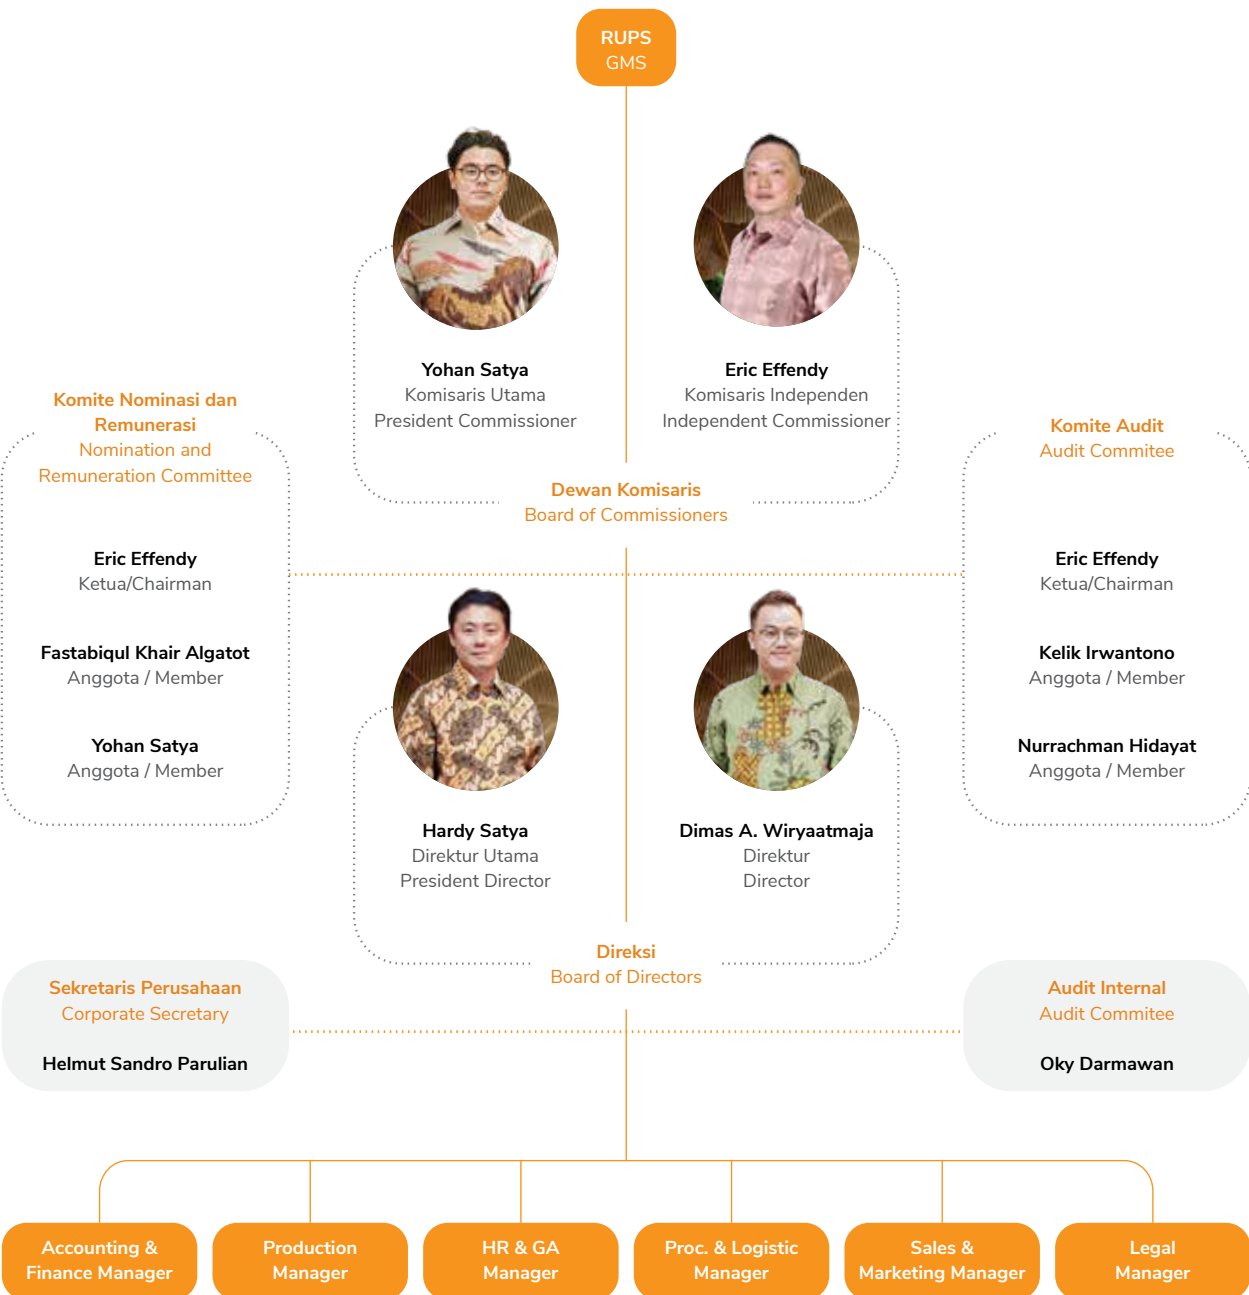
RUPS
GMS

Yohan Satya
Komisaris Utama
President Commissioner

Eric Effendy
Komisaris Independen
Independent Commissioner

Dewan Komisaris
Board of Commissioners

Komite Nominasi dan Remunerasi
Nomination and Remuneration Committee

Eric Effendy
Ketua/Chairman

Fastabiqul Khair Algatot
Anggota / Member

Yohan Satya
Anggota / Member

Komite Audit
Audit Commitee

Eric Effendy
Ketua/Chairman

Kelik Irwantono
Anggota / Member

Nurrachman Hidayat
Anggota / Member

Hardy Satya
Direktur Utama
President Director

Dimas A. Wiryaatmaja
Direktur
Director

Direksi
Board of Directors

Sekretaris Perusahaan
Corporate Secretary

Helmut Sandro Parulian

Audit Internal
Audit Commitee

Oky Darmawan

Accounting & Finance Manager

Production Manager

HR & GA Manager

Proc. & Logistic Manager

Sales & Marketing Manager

Legal Manager